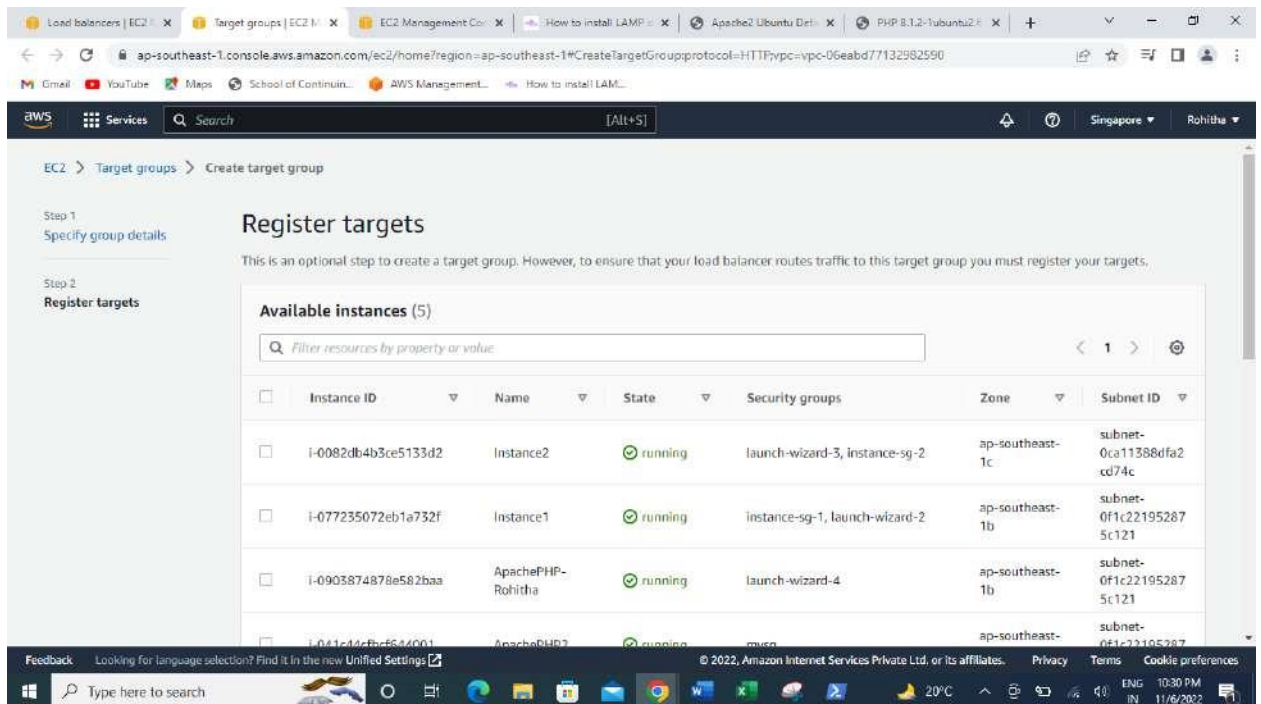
Load balancers | EC2 × | Target groups | EC2 M × | EC2 Management Co × | How to install LAMP × | Apache2 Ubuntu Def × | PHP 8.1.2-1ubuntu2 × | +

ap-southeast-1.console.aws.amazon.com/ec2/home?region=ap-southeast-1#CreateTargetGroup:protocol=HTTP;vpc=vpc-06eabd77132982590

Gmail | YouTube | Maps | School of Continuin... | AWS Management... | How to install LAM...

aws | Services | Search | [Alt+S] | Singapore ▼ | Rohitha ▼

EC2 > Target groups > Create target group

Step 1
Specify group details

Step 2
Register targets

Register targets

This is an optional step to create a target group. However, to ensure that your load balancer routes traffic to this target group you must register your targets.

Available instances (5)

Filter resources by property or value

< 1 >

| | Instance ID | Name | State | Security groups | Zone | Subnet ID |
|---|---|---|---|---|---|---|
| | i-0082db4b3ce5133d2 | Instance2 | running | launch-wizard-3, instance-sg-2 | ap-southeast-1c | subnet-0ca11388dfa2cd74c |
| | i-077235072eb1a732f | Instance1 | running | instance-sg-1, launch-wizard-2 | ap-southeast-1b | subnet-0f1c221952875c121 |
| | i-0903874878e582baa | ApachePHP-Rohitha | running | launch-wizard-4 | ap-southeast-1b | subnet-0f1c221952875c121 |
| | i-041c44cfbcf644001 | ApachePHP2 | running | mysq | ap-southeast- | subnet-0f1c22195287 |

Feedback | Looking for language selection? Find it in the new Unified Settings | © 2022, Amazon Internet Services Private Ltd. or its affiliates. | Privacy | Terms | Cookie preferences

Type here to search | 20°C | ENG IN | 10:30 PM 11/6/2022